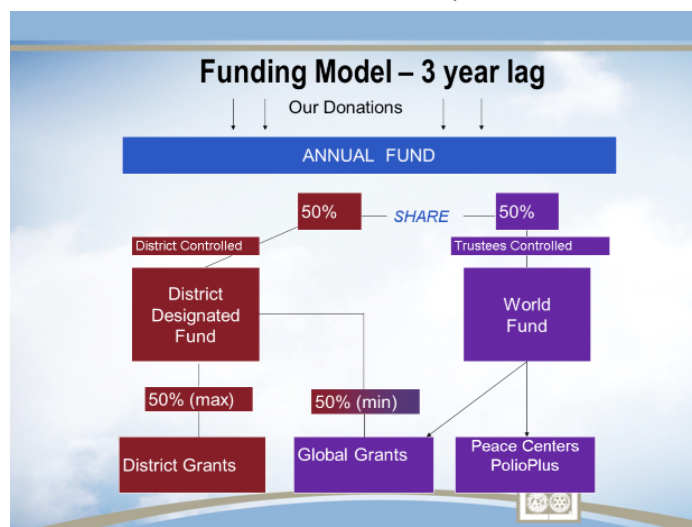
Funding Model – 3 year lag

Our Donations

ANNUAL FUND

50%

SHARE

50%

District Controlled

Trustees Controlled

District Designated Fund

World Fund

50% (max)

50% (min)

District Grants

Global Grants

Peace Centers PolioPlus